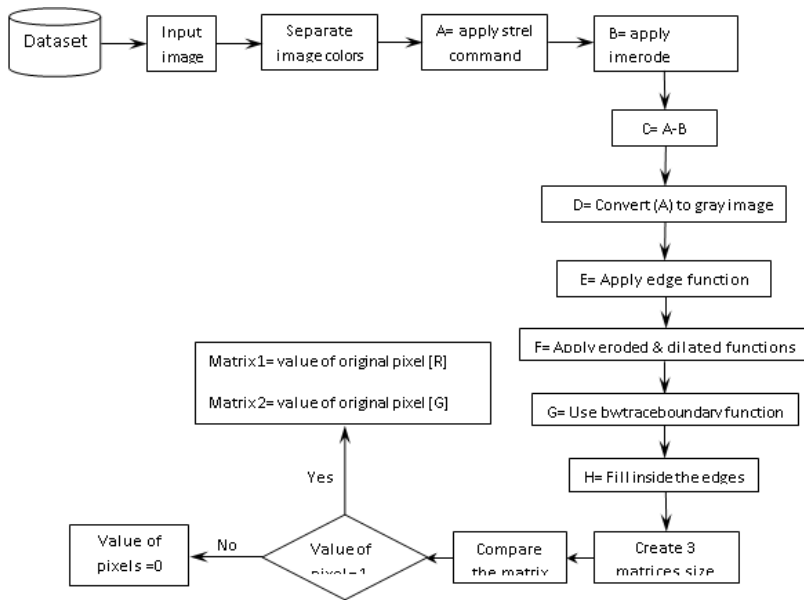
Dataset

Input image

Separate image colors

A= apply strel command

B= apply imerode

C= A-B

D= Convert (A) to gray image

E= Apply edge function

F= Apply eroded & dilated functions

G= Use bwtraceboundary function

H= Fill inside the edges

Create 3 matrices size

Compare the matrix

Value of pixel=1

Yes

No

Value of pixels =0

Matrix1= value of original pixel [R]

Matrix2= value of original pixel [G]